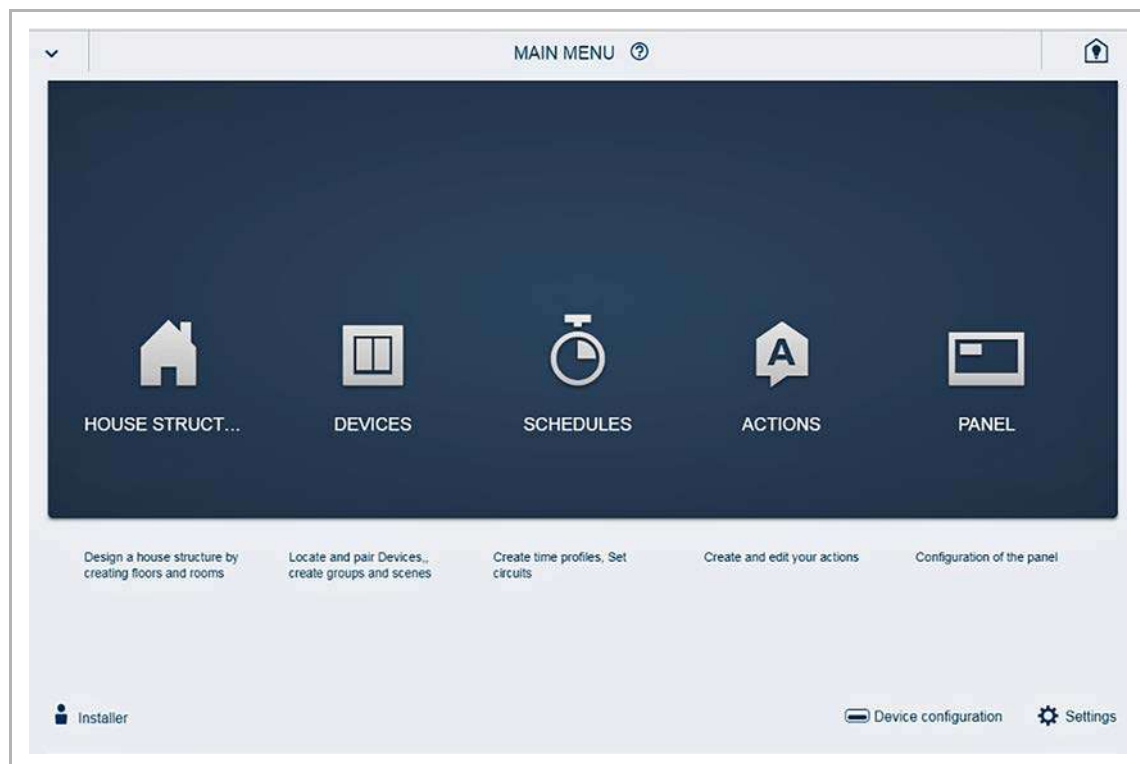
MAIN MENU

HOUSE STRUCT...

DEVICES

SCHEDULES

ACTIONS

PANEL

Design a house structure by creating floors and rooms

Locate and pair Devices,, create groups and scenes

Create time profiles, Set circuits

Create and edit your actions

Configuration of the panel

Installer

Device configuration

Settings